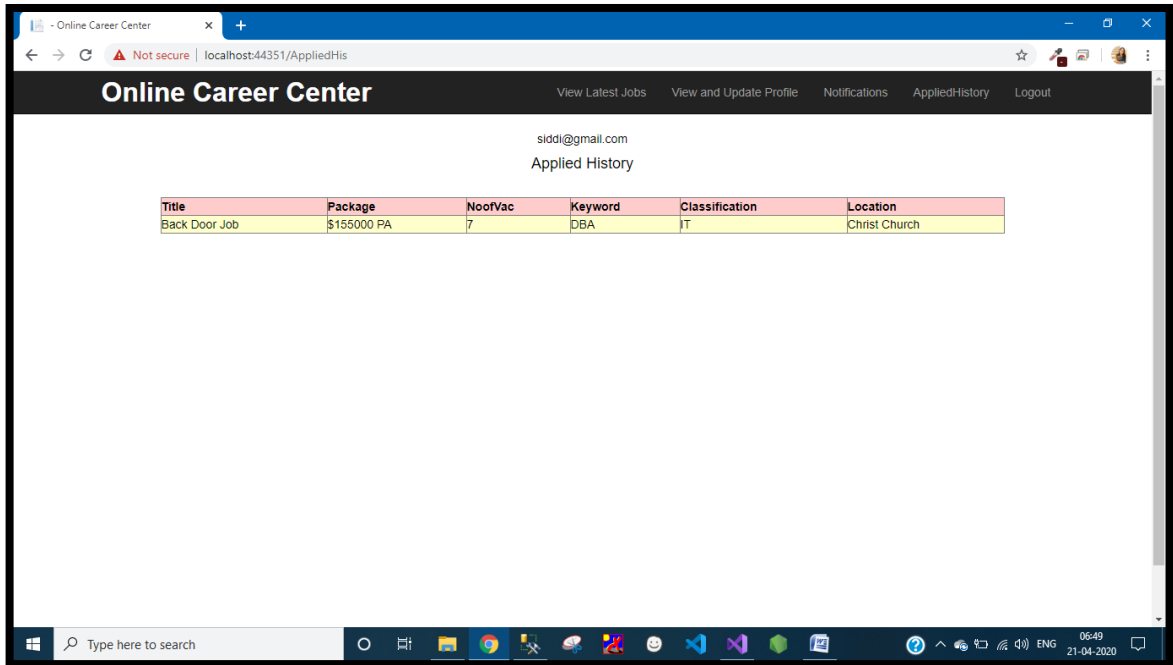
- Online Career Center ×
+

Not secure | localhost:44351/AppliedHis

Online Career Center

View Latest Jobs
View and Update Profile
Notifications
AppliedHistory
Logout

siddi@gmail.com

Applied History

| Title | Package | NoofVac | Keyword | Classification | Location |
|---|---|---|---|---|---|
| Back Door Job | $155000 PA | 7 | DBA | IT | Christ Church |

Type here to search

ENG
06:49
21-04-2020